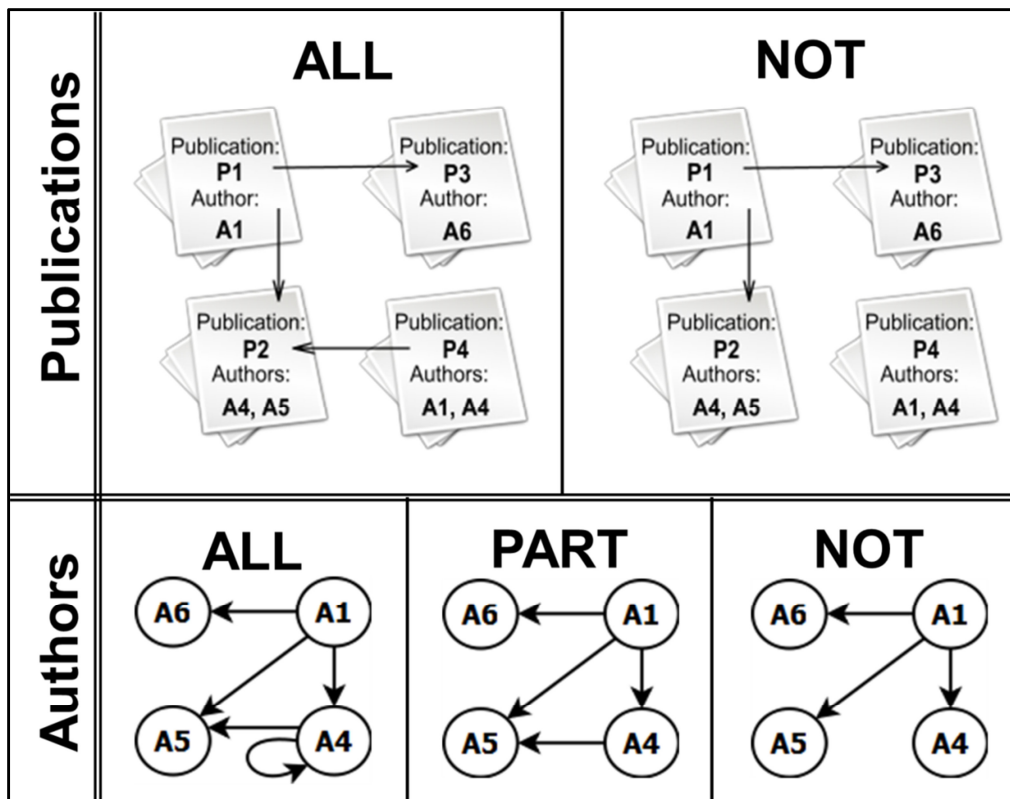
Publications

ALL

Publication: P1 Author: A1

Publication: P3 Author: A6

Publication: P2 Authors: A4, A5

Publication: P4 Authors: A1, A4

NOT

Publication: P1 Author: A1

Publication: P3 Author: A6

Publication: P2 Authors: A4, A5

Publication: P4 Authors: A1, A4

Authors

ALL

A6 A1 A5 A4

PART

A6 A1 A5 A4

NOT

A6 A1 A5 A4